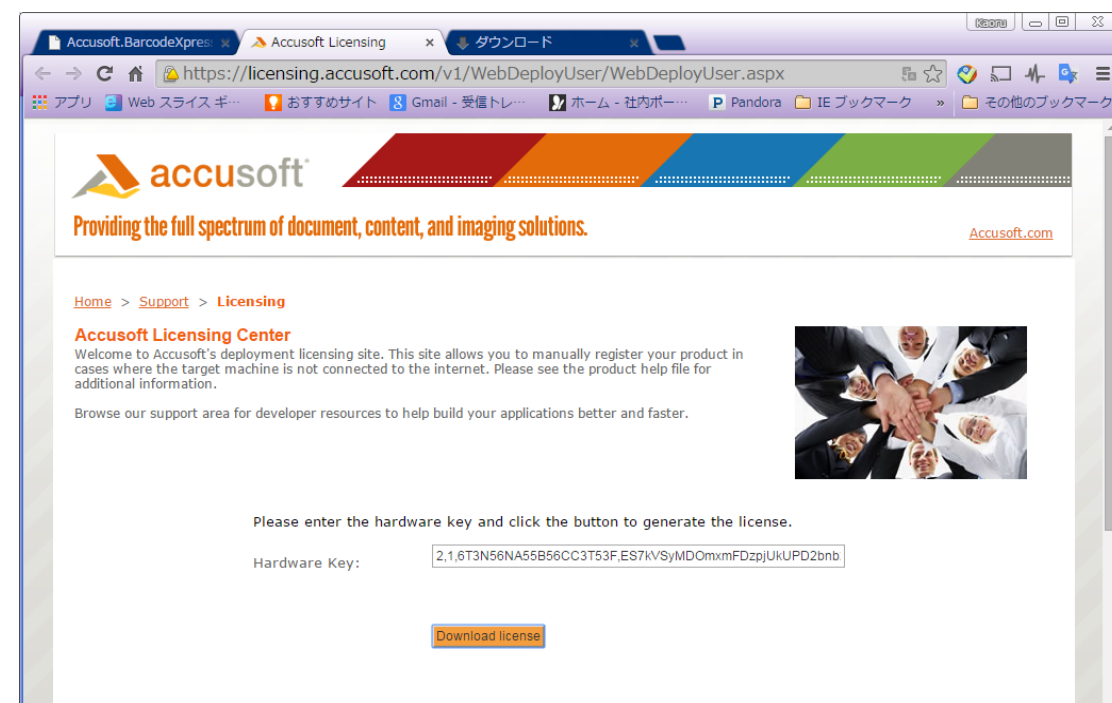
Accusoft.BarcodeXpres ×
Accusoft Licensing ×
ダウンロード ×

Kaoru

https://licensing.accusoft.com/v1/WebDeployUser/WebDeployUser.aspx

アプリ  Web スライス ギ…  おすすめサイト  Gmail - 受信トレ…  ホーム - 社内ポー…  Pandora  IE ブックマーク  »  その他のブックマーク

accusoft

Providing the full spectrum of document, content, and imaging solutions.

Accusoft.com

Home > Support > Licensing

Accusoft Licensing Center

Welcome to Accusoft's deployment licensing site. This site allows you to manually register your product in cases where the target machine is not connected to the internet. Please see the product help file for additional information.

Browse our support area for developer resources to help build your applications better and faster.

Please enter the hardware key and click the button to generate the license.

Hardware Key: 2,1,6T3N56NA55B56CC3T53F,ES7kVSyMDOmxmFDzpjUkUPD2bnb

Download license